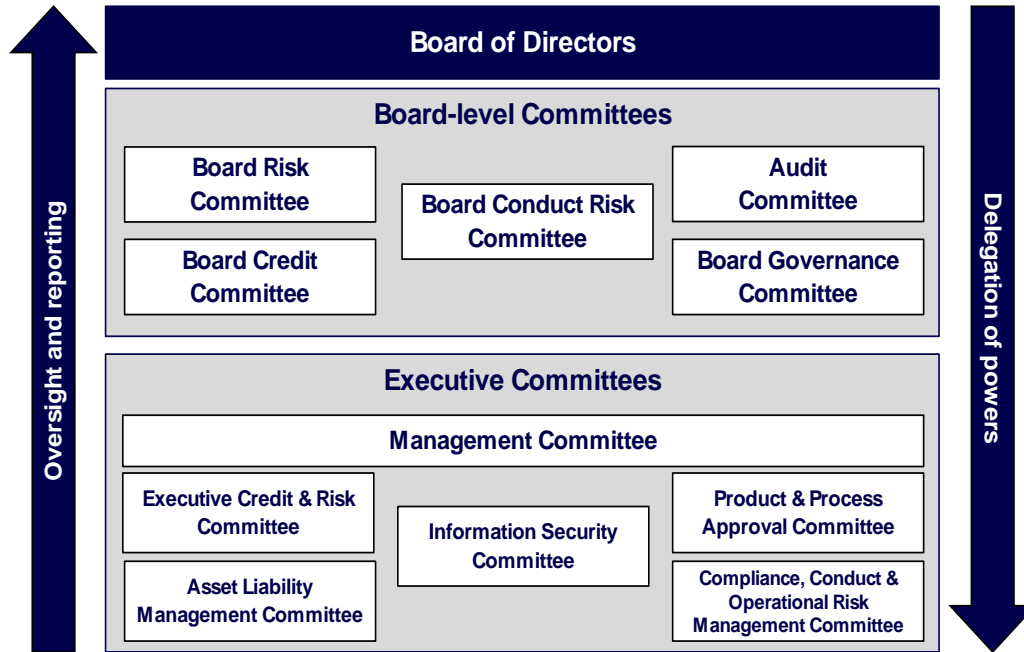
Oversight and reporting

Board of Directors

Board-level Committees

Board Risk Committee

Board Conduct Risk Committee

Audit Committee

Board Credit Committee

Board Governance Committee

Executive Committees

Management Committee

Executive Credit & Risk Committee

Information Security Committee

Product & Process Approval Committee

Asset Liability Management Committee

Compliance, Conduct & Operational Risk Management Committee

Delegation of powers